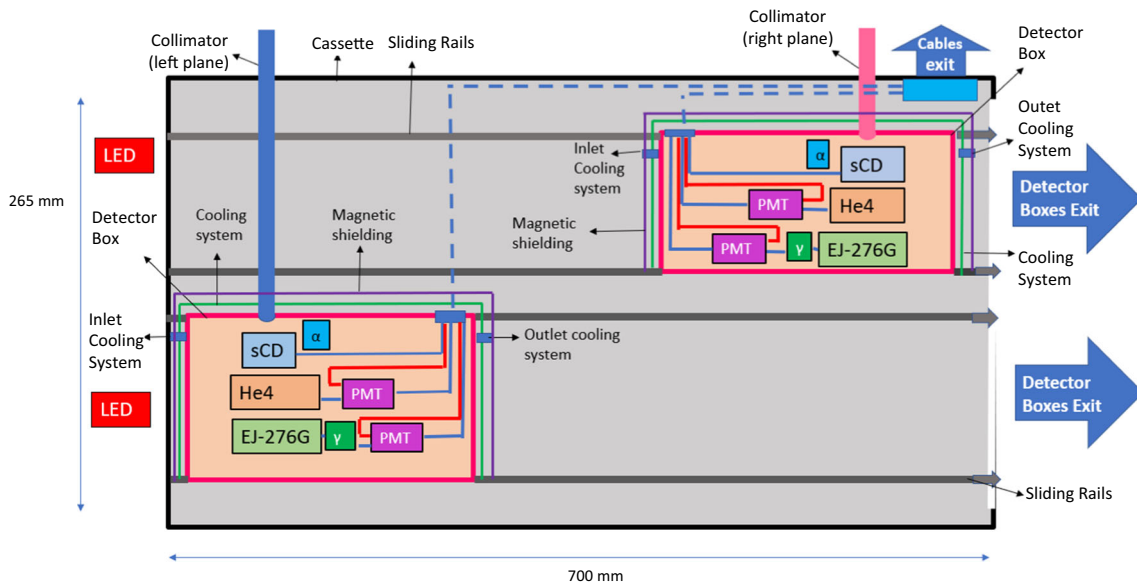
Collimator (left plane)
Cassette
Sliding Rails
Collimator (right plane)
Cables exit
Detector Box
Outet Cooling System
LED
265 mm
Inlet Cooling system
α
sCD
PMT
He4
Detector Boxes Exit
Magnetic shielding
PMT
γ
EJ-276G
Cooling System
Detector Box
Cooling system
Magnetic shielding
Inlet Cooling System
α
sCD
Outlet cooling system
He4
PMT
Detector Boxes Exit
LED
EJ-276G
γ
PMT
Sliding Rails
700 mm